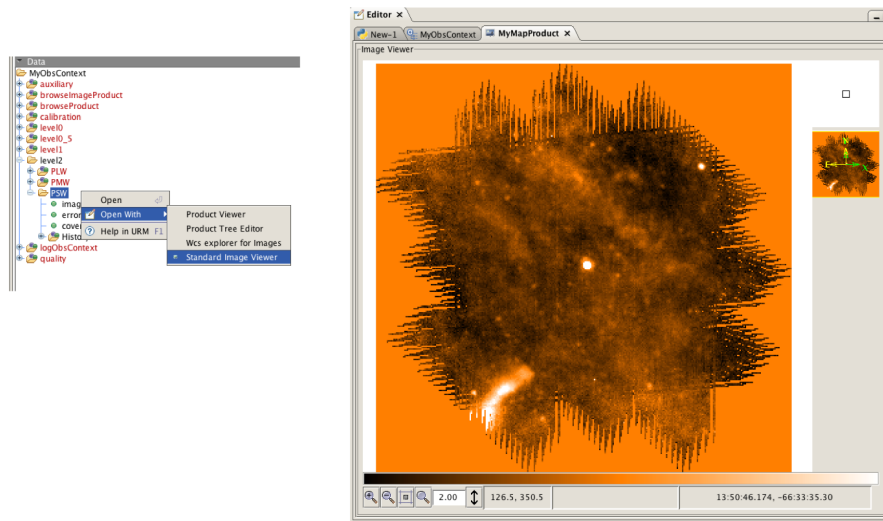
Data
MyObsContext
auxiliary
browseImageProduct
browseProduct
calibration
level0
level0_5
level1
level2
PLW
PMW
PSW
imag
error
cover
History
logObsContext
quality

Open
Open With
Help in URM F1

Product Viewer
Product Tree Editor
Wcs explorer for Images
Standard Image Viewer

Editor ×
New-1
MyObsContext
MyMapProduct ×
Image Viewer

2.00
126.5, 350.5
13:50:46.174, -66:33:35.30